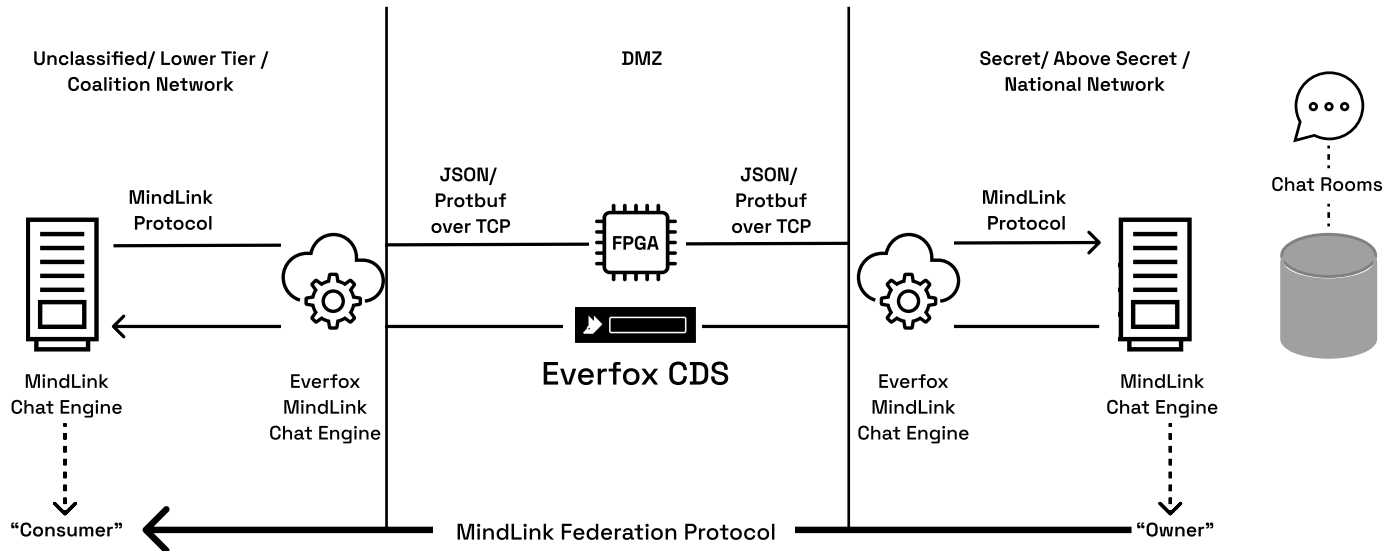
Unclassified/ Lower Tier / Coalition Network

DMZ

Secret/ Above Secret / National Network

Chat Rooms

MindLink Protocol

JSON/ Protbuf over TCP

FPGA

JSON/ Protbuf over TCP

MindLink Protocol

Everfox CDS

MindLink Chat Engine

Everfox MindLink Chat Engine

Everfox MindLink Chat Engine

MindLink Chat Engine

"Consumer"

MindLink Federation Protocol

"Owner"